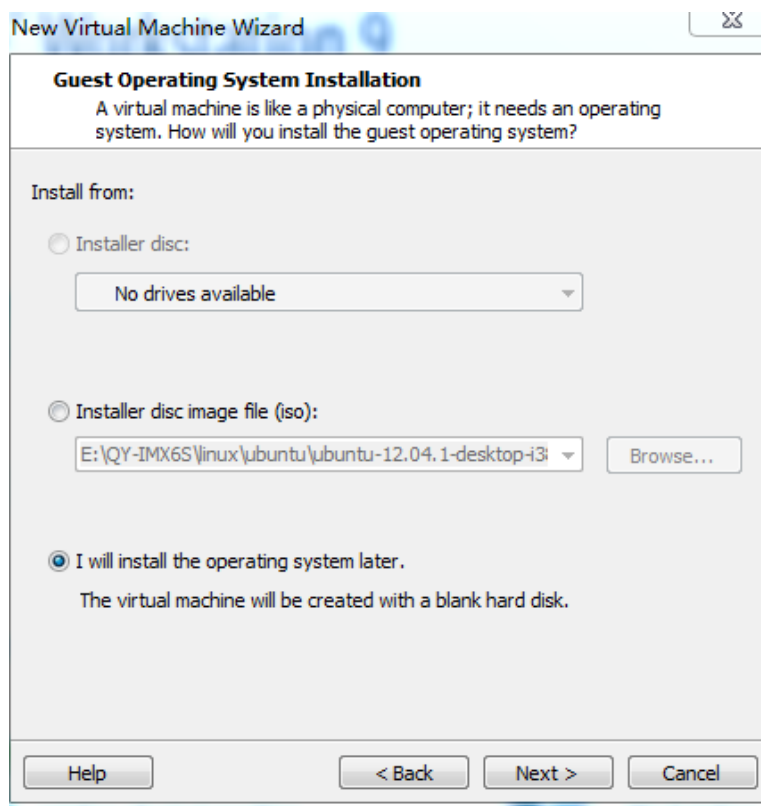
New Virtual Machine Wizard

Guest Operating System Installation
A virtual machine is like a physical computer; it needs an operating system. How will you install the guest operating system?

Install from:

Installer disc:

No drives available

Installer disc image file (iso):

E:\QY-IMX6S\linux\ubuntu\ubuntu-12.04.1-desktop-i3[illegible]

Browse...

I will install the operating system later.

The virtual machine will be created with a blank hard disk.

Help

< Back

Next >

Cancel